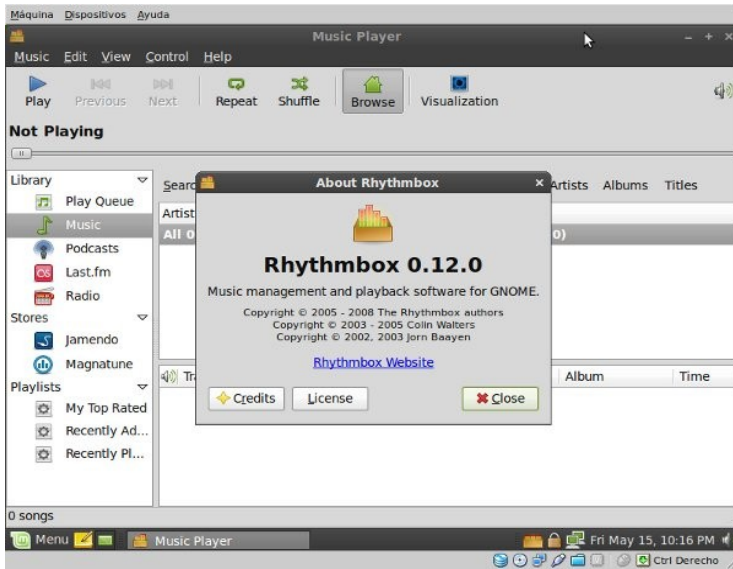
Máquina Dispositivos Ayuda

Music Player

Music Edit View Control Help

Play Previous Next Repeat Shuffle Browse Visualization

Not Playing

Library
Play Queue
Music
Podcasts
Last.fm
Radio
Stores
Jamendo
Magnatune
Playlists
My Top Rated
Recently Ad...
Recently Pl...

Searc
Artist
All 0

Artists Albums Titles

0)

Tr
Album
Time

About Rhythmbox

Rhythmbox 0.12.0

Music management and playback software for GNOME.

Copyright © 2005 - 2008 The Rhythmbox authors
Copyright © 2003 - 2005 Colin Walters
Copyright © 2002, 2003 Jorn Baayen

Rhythmbox Website

Credits License Close

0 songs

Menu Music Player Fri May 15, 10:16 PM

Ctrl Derecho